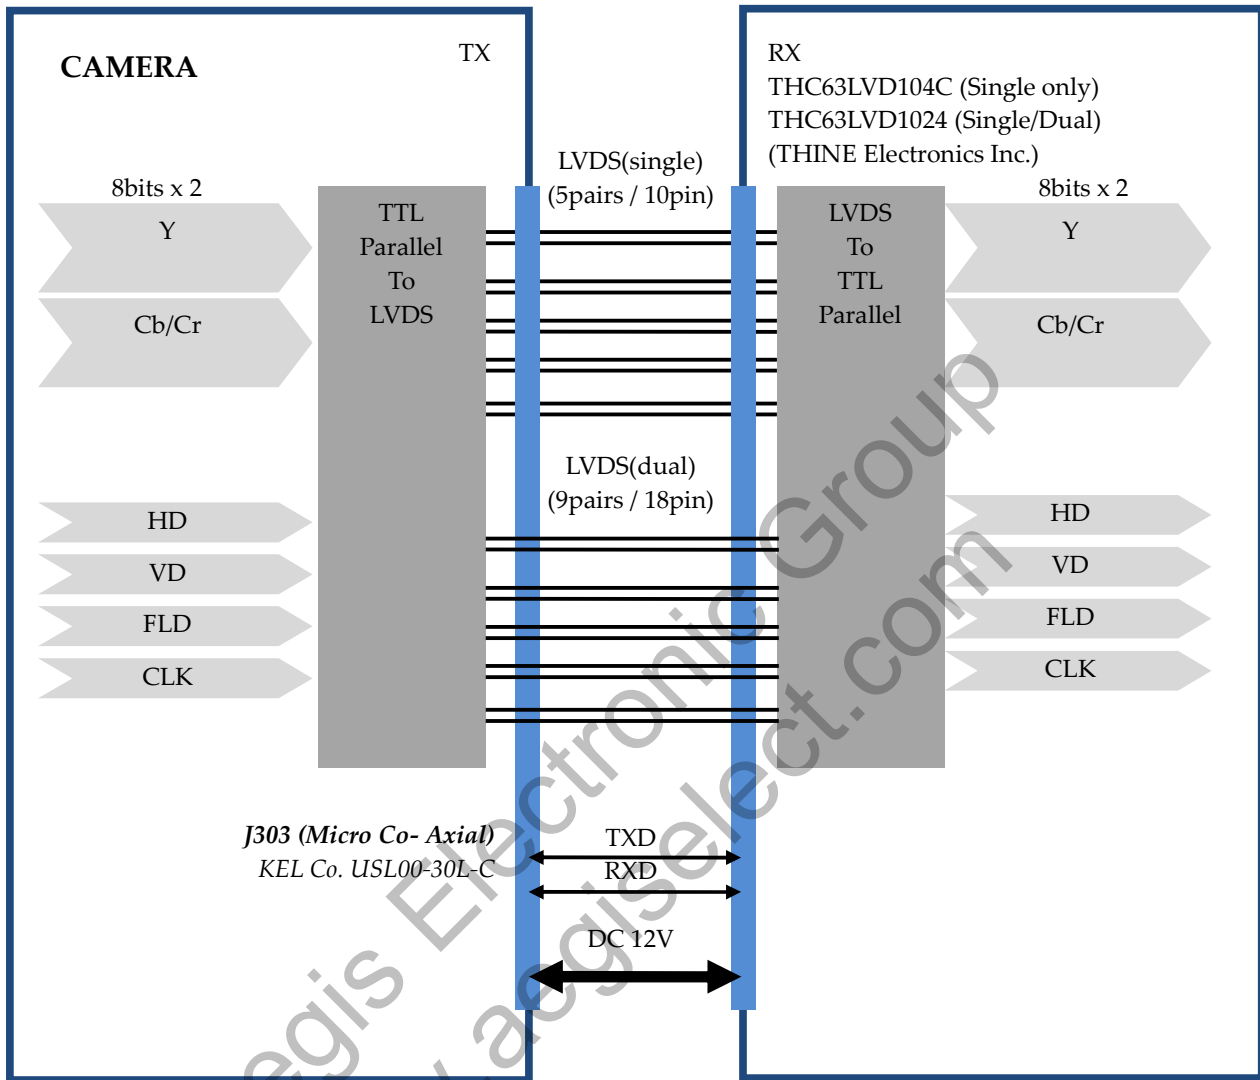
CAMERA

TX

RX
THC63LVD104C (Single only)
THC63LVD1024 (Single/Dual)
(THINE Electronics Inc.)

8bits x 2

Y

Cb/Cr

TTL
Parallel
To
LVDS

LVDS(single)
(5pairs / 10pin)

LVDS
To
TTL
Parallel

8bits x 2

Y

Cb/Cr

LVDS(dual)
(9pairs / 18pin)

HD

VD

FLD

CLK

HD

VD

FLD

CLK

J303 (Micro Co- Axial)
KEL Co. USL00-30L-C

TXD

RXD

DC 12V

Aegis Electronic Group
www.aegiselect.com